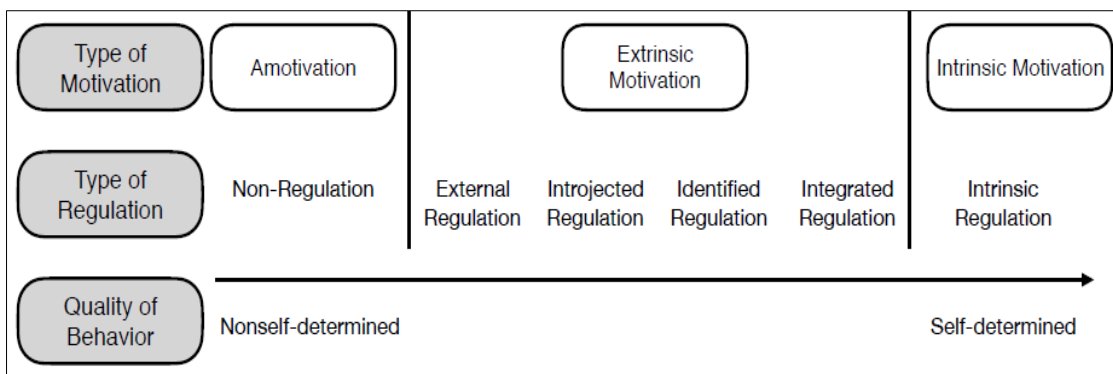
Type of Motivation

Amotivation

Extrinsic Motivation

Intrinsic Motivation

Type of Regulation

Non-Regulation

External Regulation

Introjected Regulation

Identified Regulation

Integrated Regulation

Intrinsic Regulation

Quality of Behavior

Nonself-determined

Self-determined